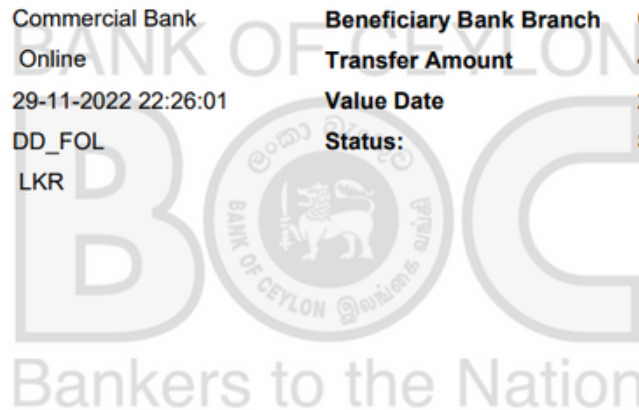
| | | | |
|---|---|---|---|
| Commercial Bank | Beneficiary Bank Branch | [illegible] |
| Online | Transfer Amount | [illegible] |
| 29-11-2022 22:26:01 | Value Date | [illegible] |
| DD_FOL | Status: | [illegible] |
| LKR | | |

BANK OF CEYLON

BOC

ලංකා බැංකුව

BANK OF CEYLON

இலங்கை வங்கி

Bankers to the Nation